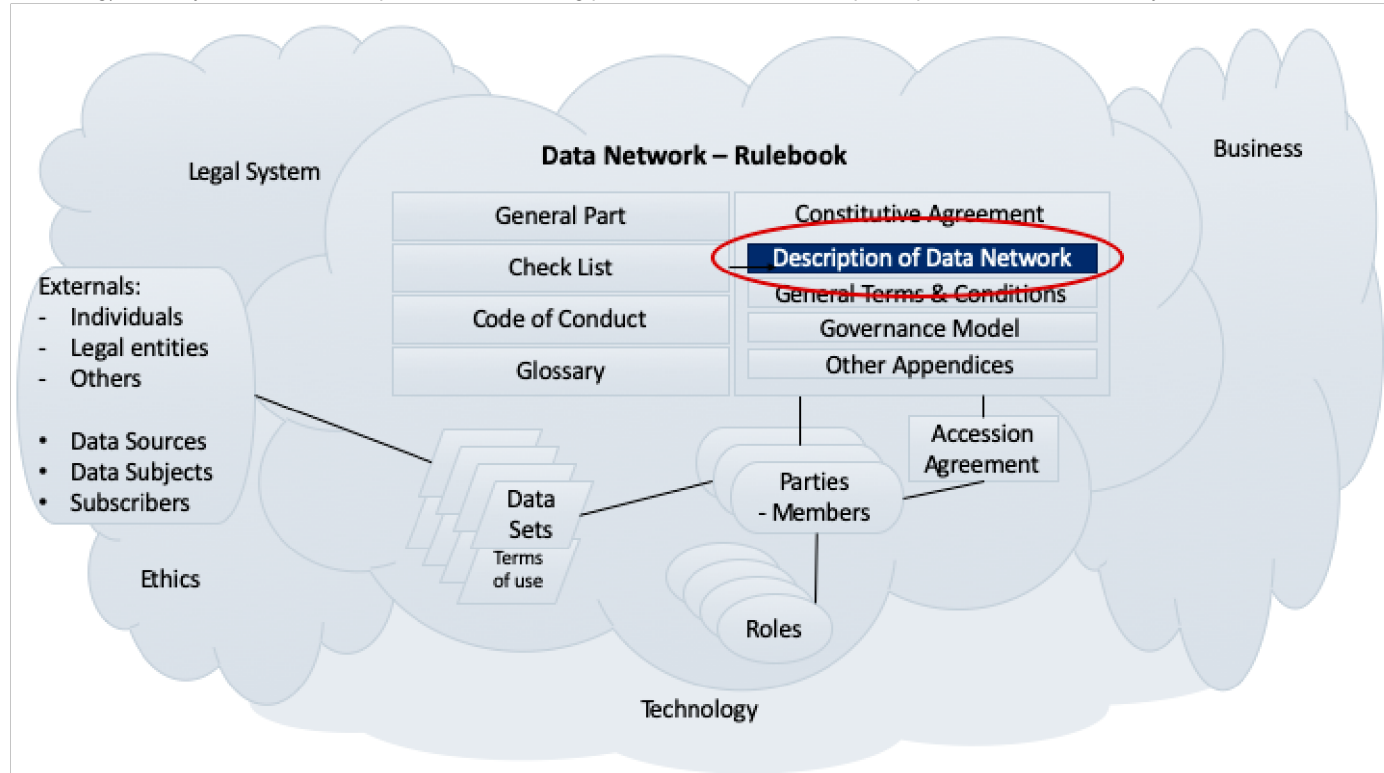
Legal System

Data Network – Rulebook

Business

General Part

Check List

Code of Conduct

Glossary

Constitutive Agreement

Description of Data Network

General Terms & Conditions

Governance Model

Other Appendices

Externals:
- Individuals
- Legal entities
- Others

• Data Sources
• Data Subjects
• Subscribers

Data Sets

Terms of use

Parties - Members

Accession Agreement

Roles

Ethics

Technology